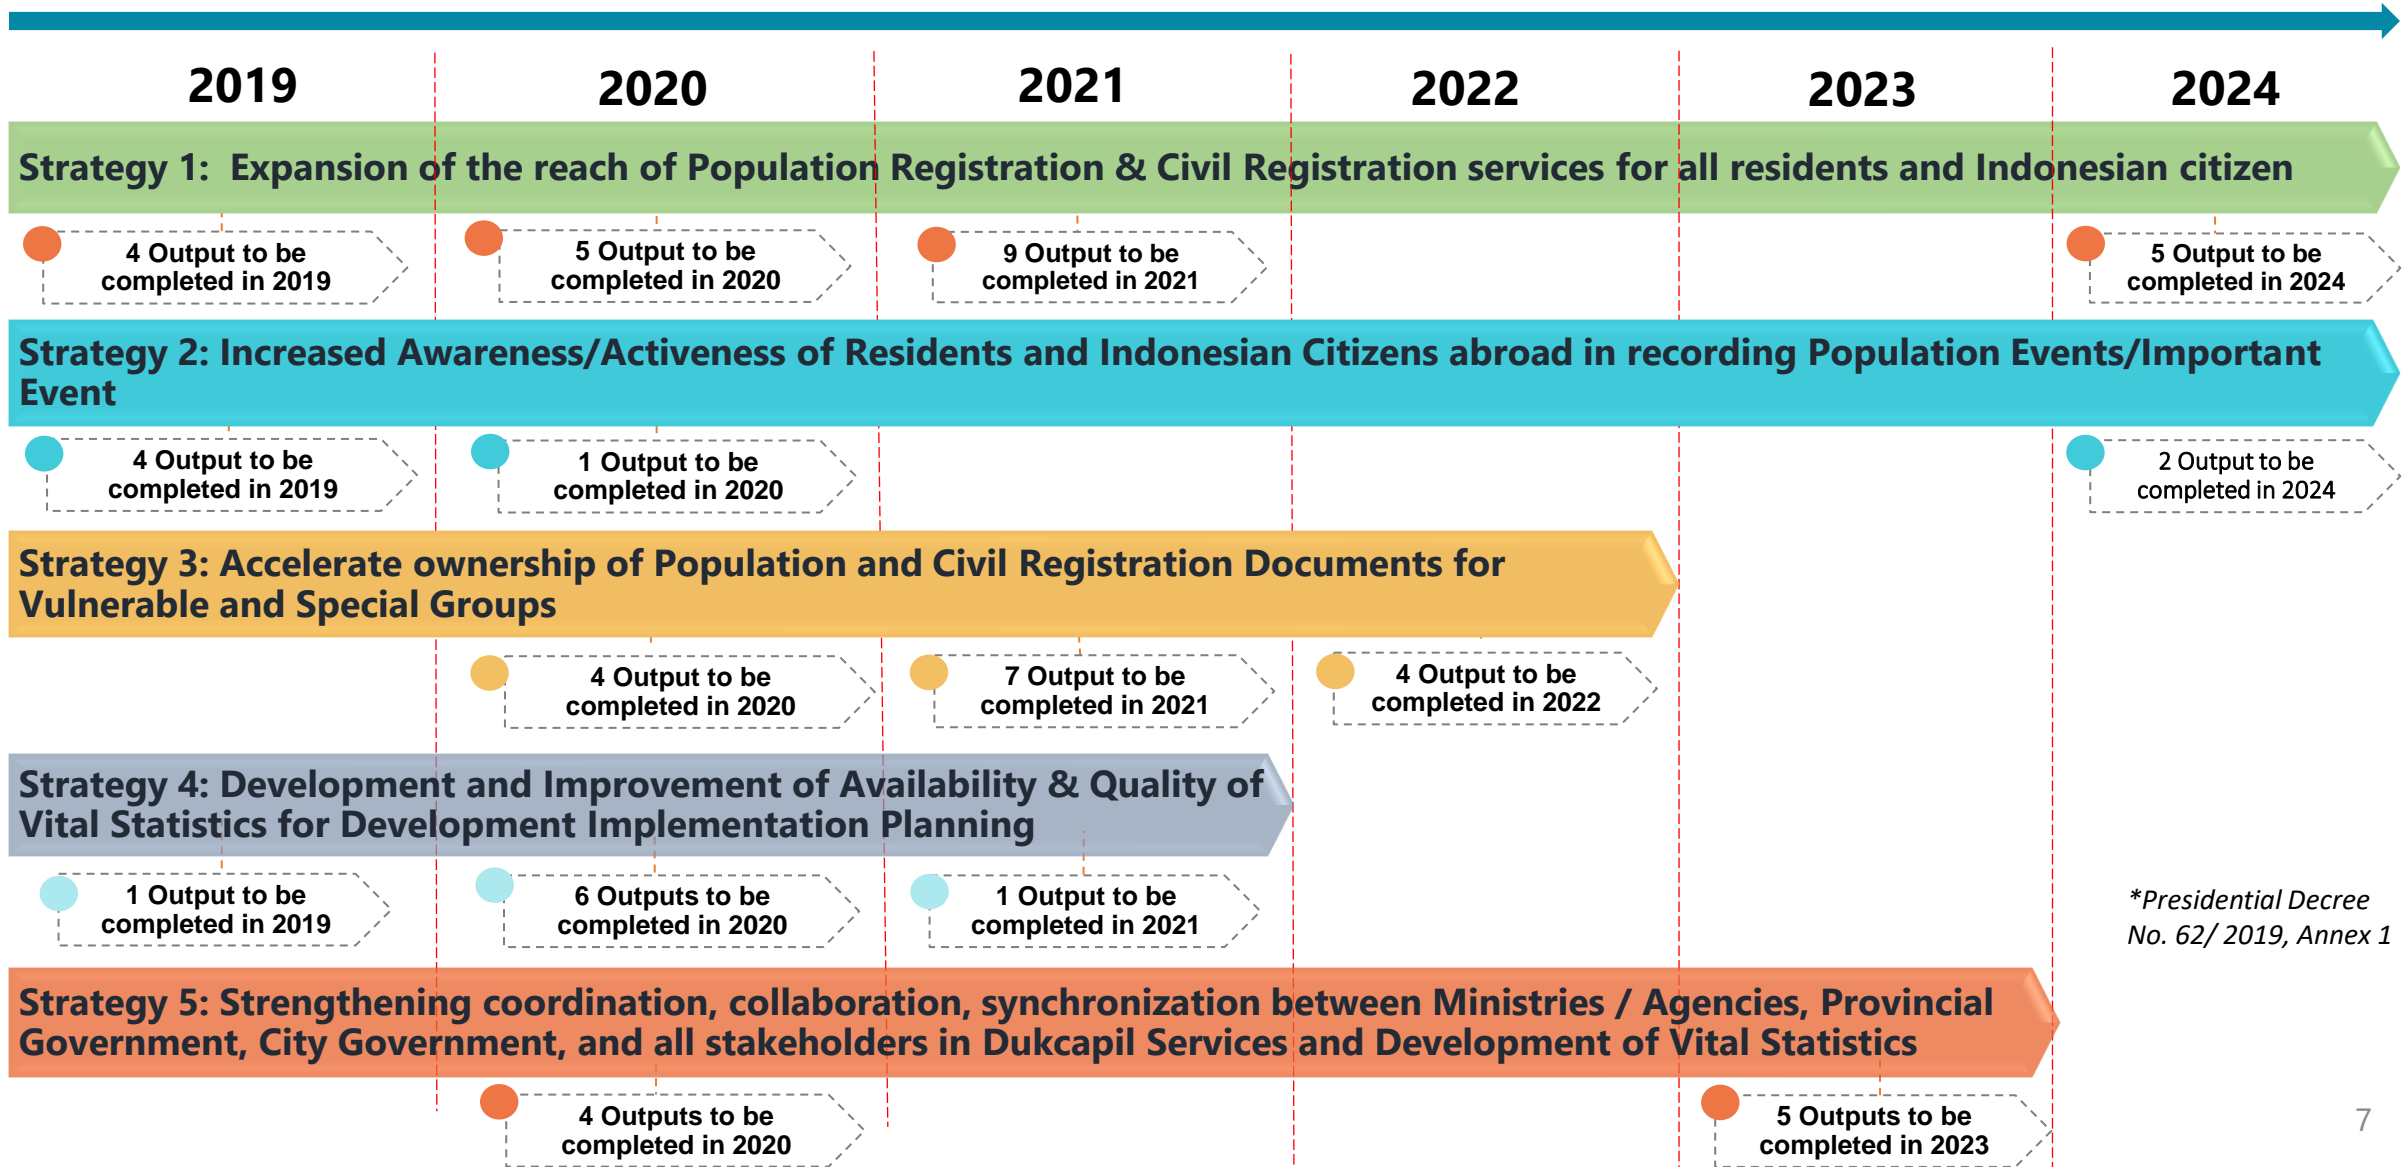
2019 2020 2021 2022 2023 2024

Strategy 1: Expansion of the reach of Population Registration & Civil Registration services for all residents and Indonesian citizen

4 Output to be completed in 2019

5 Output to be completed in 2020

9 Output to be completed in 2021

5 Output to be completed in 2024

Strategy 2: Increased Awareness/Activeness of Residents and Indonesian Citizens abroad in recording Population Events/Important Event

4 Output to be completed in 2019

1 Output to be completed in 2020

2 Output to be completed in 2024

Strategy 3: Accelerate ownership of Population and Civil Registration Documents for Vulnerable and Special Groups

4 Output to be completed in 2020

7 Output to be completed in 2021

4 Output to be completed in 2022

Strategy 4: Development and Improvement of Availability & Quality of Vital Statistics for Development Implementation Planning

1 Output to be completed in 2019

6 Outputs to be completed in 2020

1 Output to be completed in 2021

*Presidential Decree No. 62/ 2019, Annex 1

Strategy 5: Strengthening coordination, collaboration, synchronization between Ministries / Agencies, Provincial Government, City Government, and all stakeholders in Dukcapil Services and Development of Vital Statistics

4 Outputs to be completed in 2020

5 Outputs to be completed in 2023

7